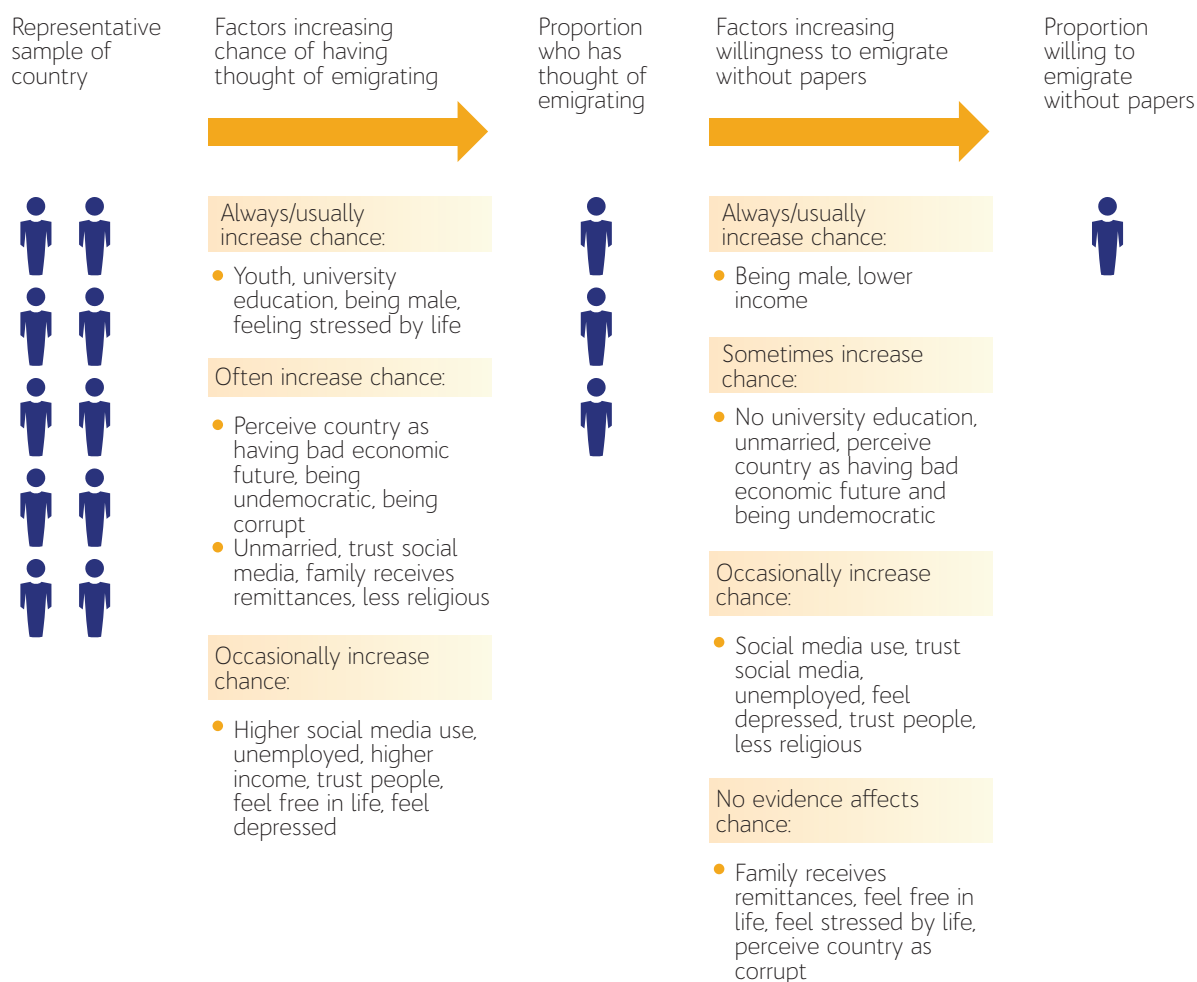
Representative sample of country

Factors increasing chance of having thought of emigrating

Proportion who has thought of emigrating

Factors increasing willingness to emigrate without papers

Proportion willing to emigrate without papers

Always/usually increase chance:

- Youth, university education, being male, feeling stressed by life

Often increase chance:

- Perceive country as having bad economic future, being undemocratic, being corrupt
- Unmarried, trust social media, family receives remittances, less religious

Occasionally increase chance:

- Higher social media use, unemployed, higher income, trust people, feel free in life, feel depressed

Always/usually increase chance:

- Being male, lower income

Sometimes increase chance:

- No university education, unmarried, perceive country as having bad economic future and being undemocratic

Occasionally increase chance:

- Social media use, trust social media, unemployed, feel depressed, trust people, less religious

No evidence affects chance:

- Family receives remittances, feel free in life, feel stressed by life, perceive country as corrupt